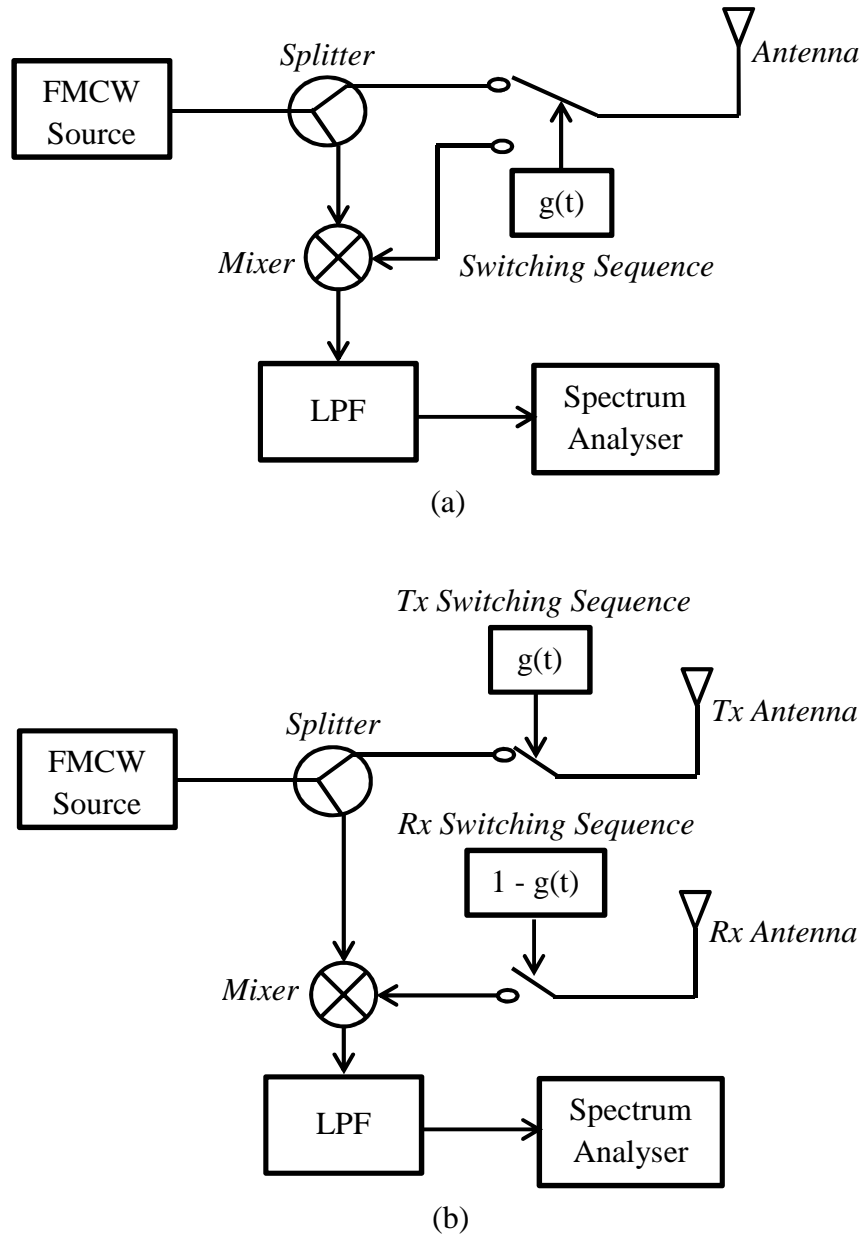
Splitter

Antenna

FMCW Source

g(t)

Mixer

Switching Sequence

LPF

Spectrum Analyser

(a)

Tx Switching Sequence

g(t)

Splitter

Tx Antenna

FMCW Source

Rx Switching Sequence

1 - g(t)

Rx Antenna

Mixer

LPF

Spectrum Analyser

(b)